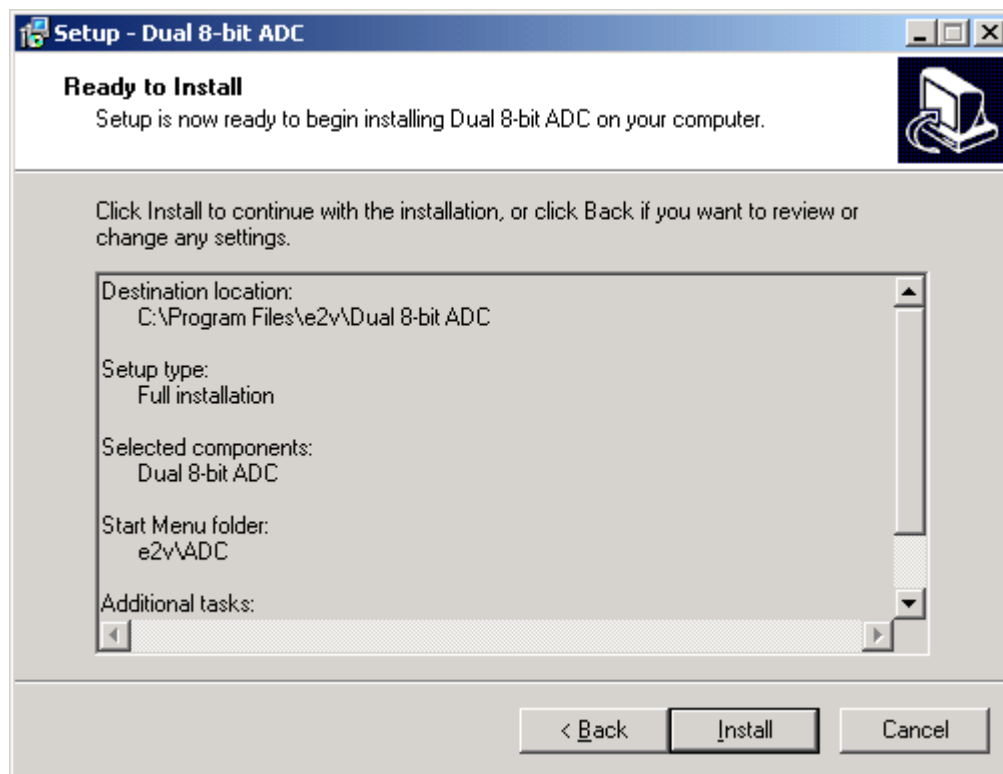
Setup - Dual 8-bit ADC

Ready to Install
Setup is now ready to begin installing Dual 8-bit ADC on your computer.

Click Install to continue with the installation, or click Back if you want to review or change any settings.

Destination location:
C:\Program Files\e2v\Dual 8-bit ADC

Setup type:
Full installation

Selected components:
Dual 8-bit ADC

Start Menu folder:
e2v\ADC

Additional tasks:

< Back
Install
Cancel